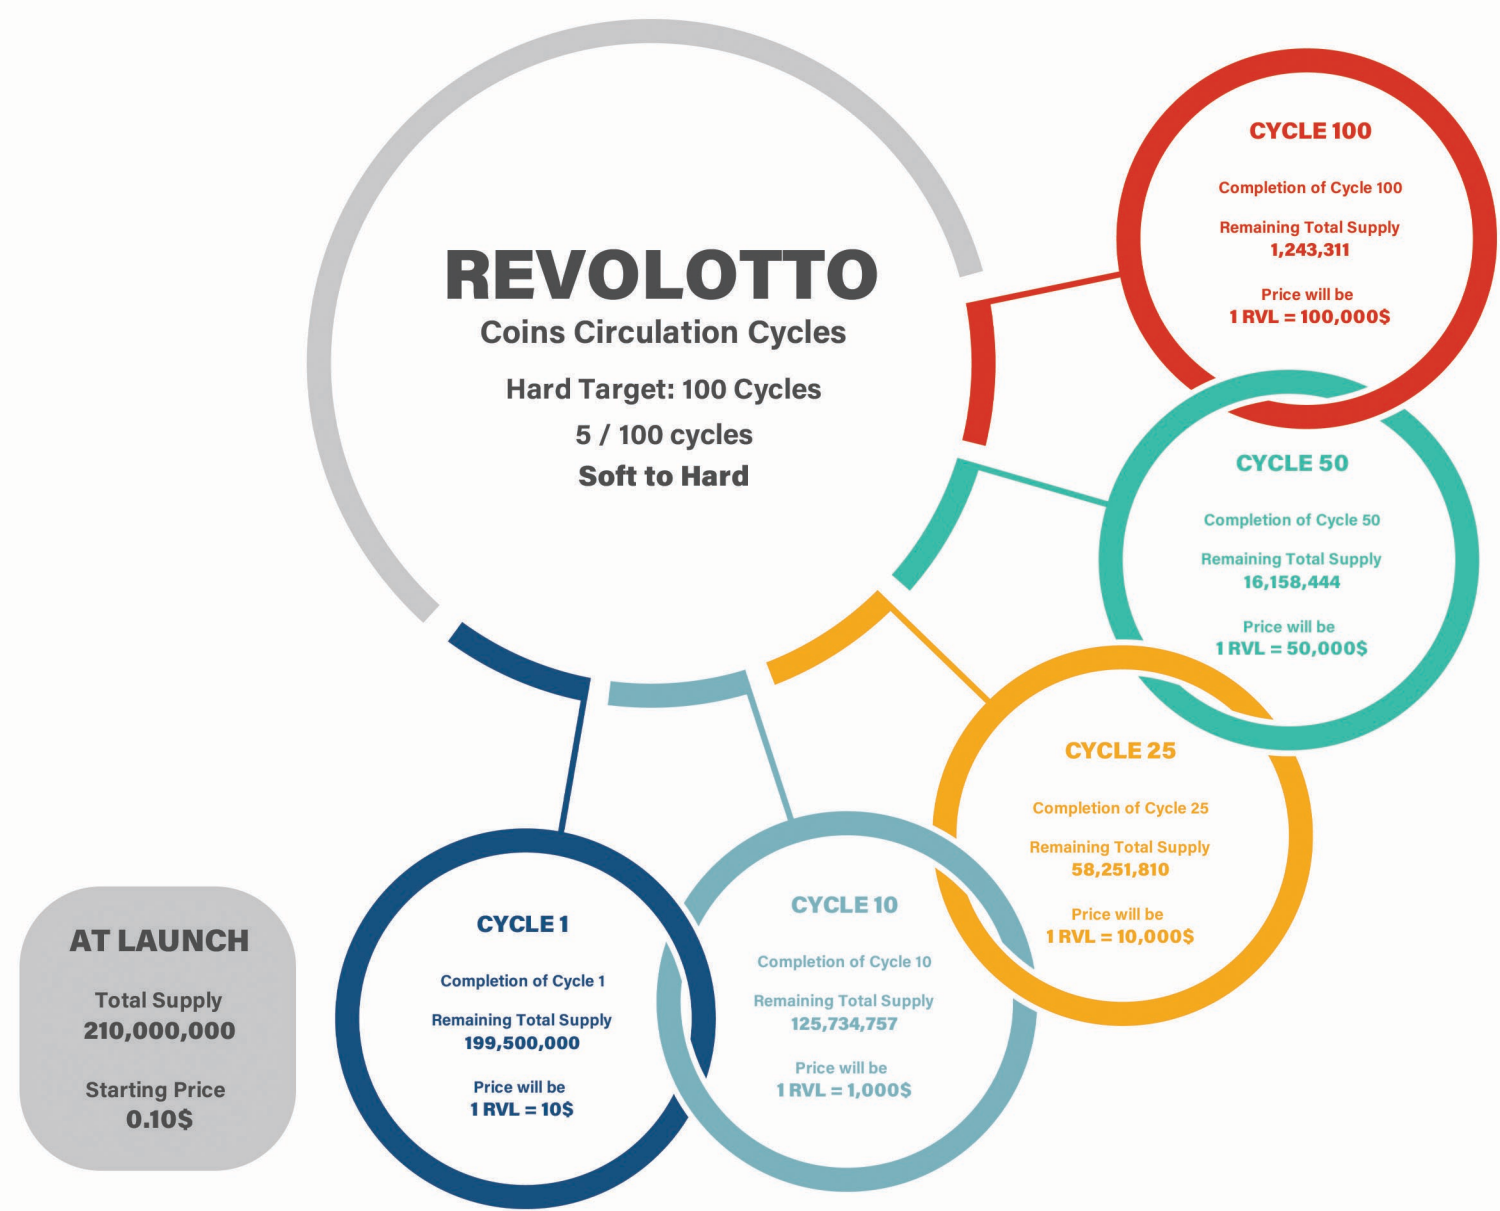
REVOLOTTO
Coins Circulation Cycles
Hard Target: 100 Cycles
5 / 100 cycles
Soft to Hard

CYCLE 100
Completion of Cycle 100
Remaining Total Supply
1,243,311
Price will be
1 RVL = 100,000$

CYCLE 50
Completion of Cycle 50
Remaining Total Supply
16,158,444
Price will be
1 RVL = 50,000$

CYCLE 25
Completion of Cycle 25
Remaining Total Supply
58,251,810
Price will be
1 RVL = 10,000$

CYCLE 10
Completion of Cycle 10
Remaining Total Supply
125,734,757
Price will be
1 RVL = 1,000$

CYCLE 1
Completion of Cycle 1
Remaining Total Supply
199,500,000
Price will be
1 RVL = 10$

AT LAUNCH
Total Supply
210,000,000
Starting Price
0.10$